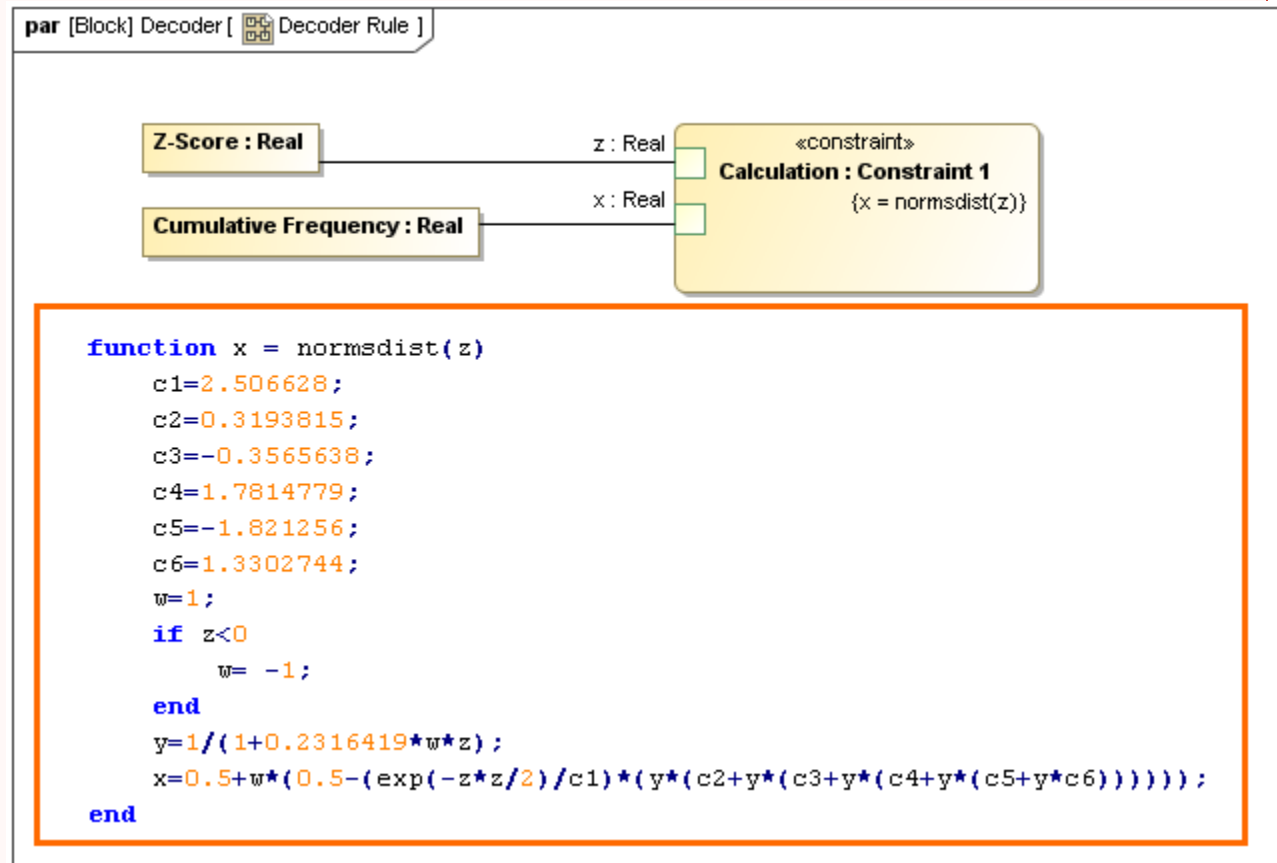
par [Block] Decoder [ Decoder Rule ]

Z-Score : Real

Cumulative Frequency : Real

z : Real

x : Real

«constraint»
Calculation : Constraint 1
{x = normsdist(z)}

function x = normsdist(z)
c1=2.506628;
c2=0.3193815;
c3=-0.3565638;
c4=1.7814779;
c5=-1.821256;
c6=1.3302744;
w=1;
if z<0
w= -1;
end
y=1/(1+0.2316419*w*z);
x=0.5+w*(0.5-(exp(-z*z/2)/c1)*(y*(c2+y*(c3+y*(c4+y*(c5+y*c6))))));
end